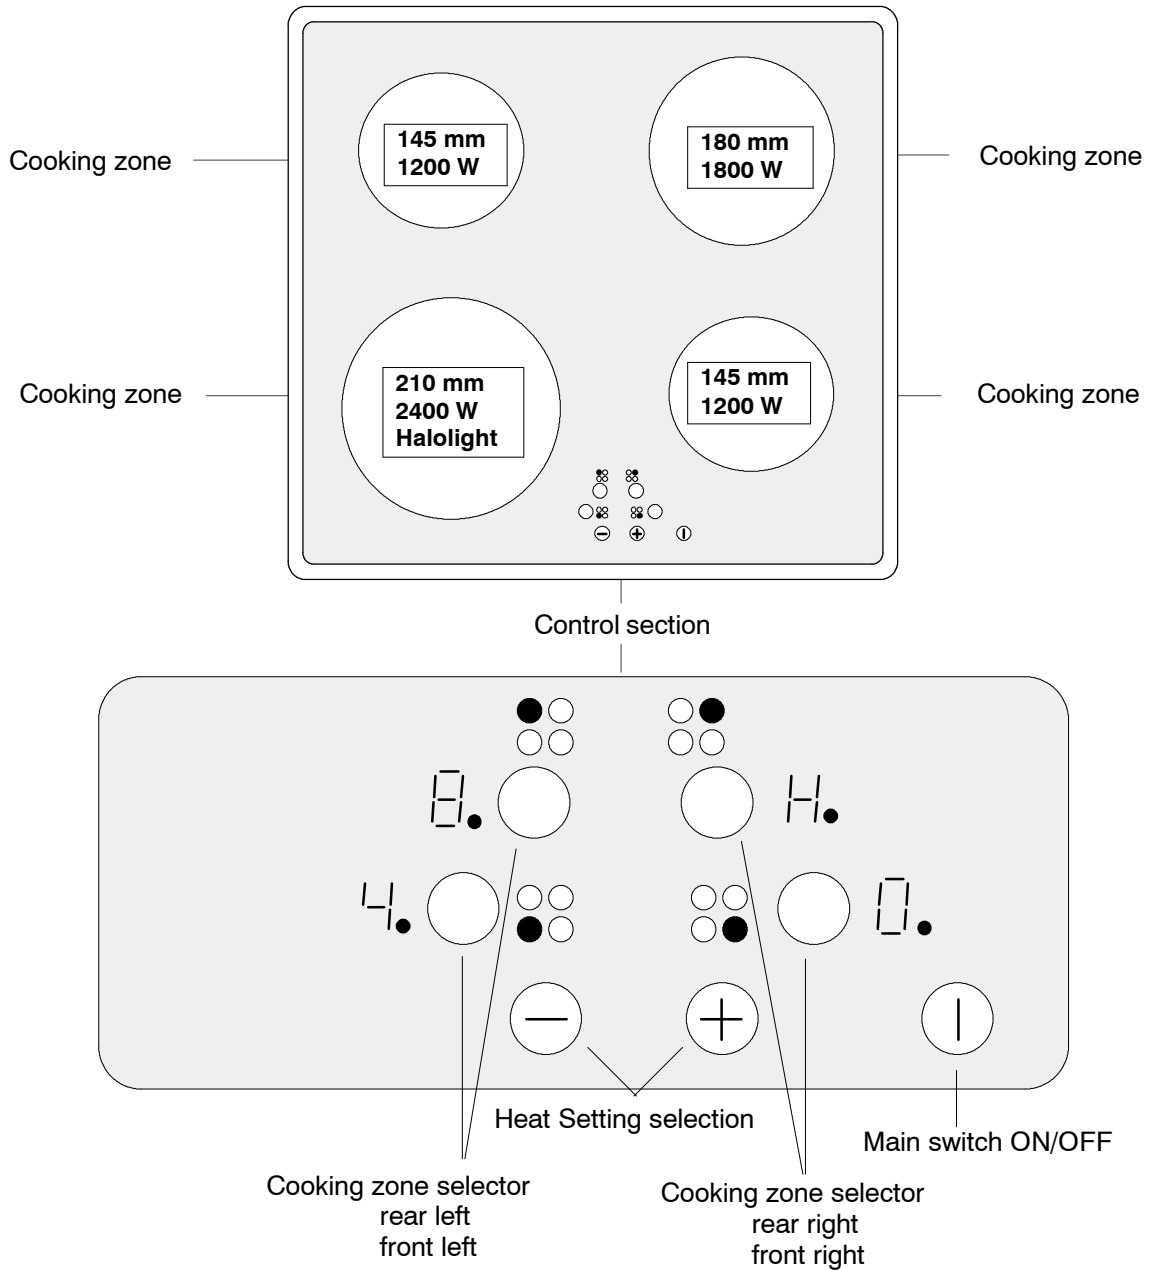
Cooking zone

145 mm
1200 W

180 mm
1800 W

Cooking zone

Cooking zone

210 mm
2400 W
Halolight

145 mm
1200 W

Cooking zone

Control section

8.

H.

4.

0.

Heat Setting selection

Main switch ON/OFF

Cooking zone selector
rear left
front left

Cooking zone selector
rear right
front right